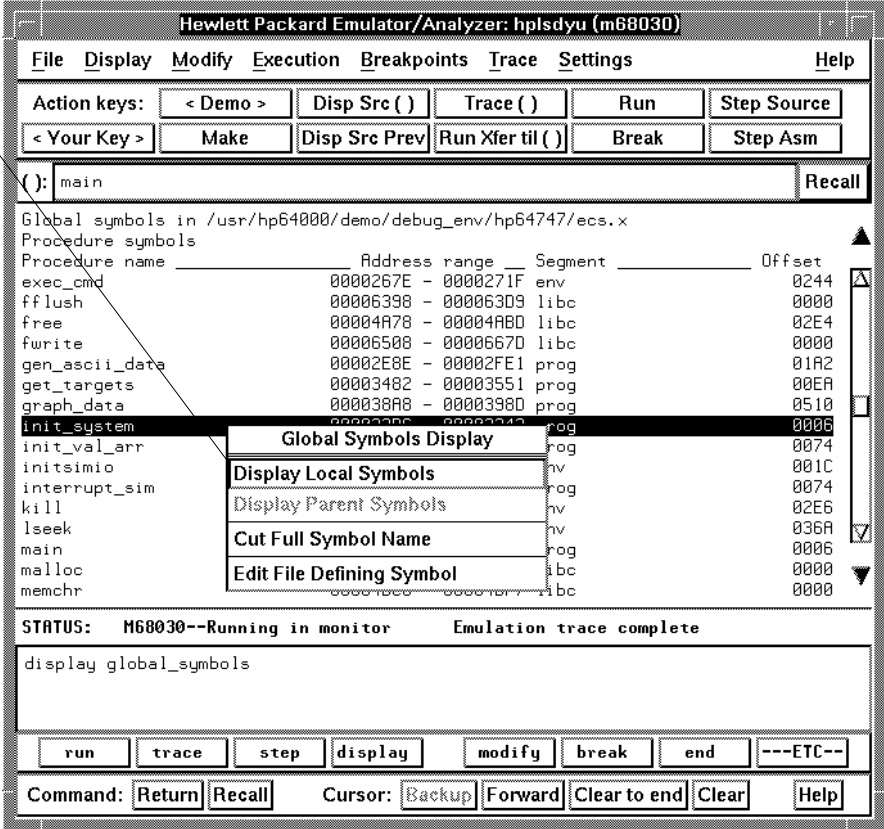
Hewlett Packard Emulator/Analyzer: hplsdyu (m68030)

File Display Modify Execution Breakpoints Trace Settings Help

Action keys: < Demo > Disp Src ( ) Trace ( ) Run Step Source
< Your Key > Make Disp Src Prev Run Xfer til ( ) Break Step Asm

( ): main Recall

Global symbols in /usr/hp64000/demo/debug_env/hp64747/ecs.x
Procedure symbols

| Procedure name | Address range | Segment | Offset |
|---|---|---|---|
| exec_cmd | 0000267E - 0000271F | env | 0244 |
| fflush | 00006398 - 000063D9 | libc | 0000 |
| free | 00004A78 - 00004ABD | libc | 02E4 |
| fwrite | 00006508 - 0000667D | libc | 0000 |
| gen_ascii_data | 00002E8E - 00002FE1 | prog | 01A2 |
| get_targets | 00003482 - 00003551 | prog | 00EA |
| graph_data | 000038A8 - 0000398D | prog | 0510 |
| init_system | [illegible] | rog | 0006 |
| init_val_arr | | rog | 0074 |
| initsimio | | nv | 001C |
| interrupt_sim | | rog | 0074 |
| kill | | nv | 02E6 |
| lseek | | nv | 036A |
| main | | rog | 0006 |
| malloc | | ibc | 0000 |
| memchr | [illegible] | ibc | 0000 |

Global Symbols Display
Display Local Symbols
Display Parent Symbols
Cut Full Symbol Name
Edit File Defining Symbol

STATUS: M68030--Running in monitor Emulation trace complete

display global_symbols

run trace step display modify break end ---ETC--

Command: Return Recall Cursor: Backup Forward Clear to end Clear Help